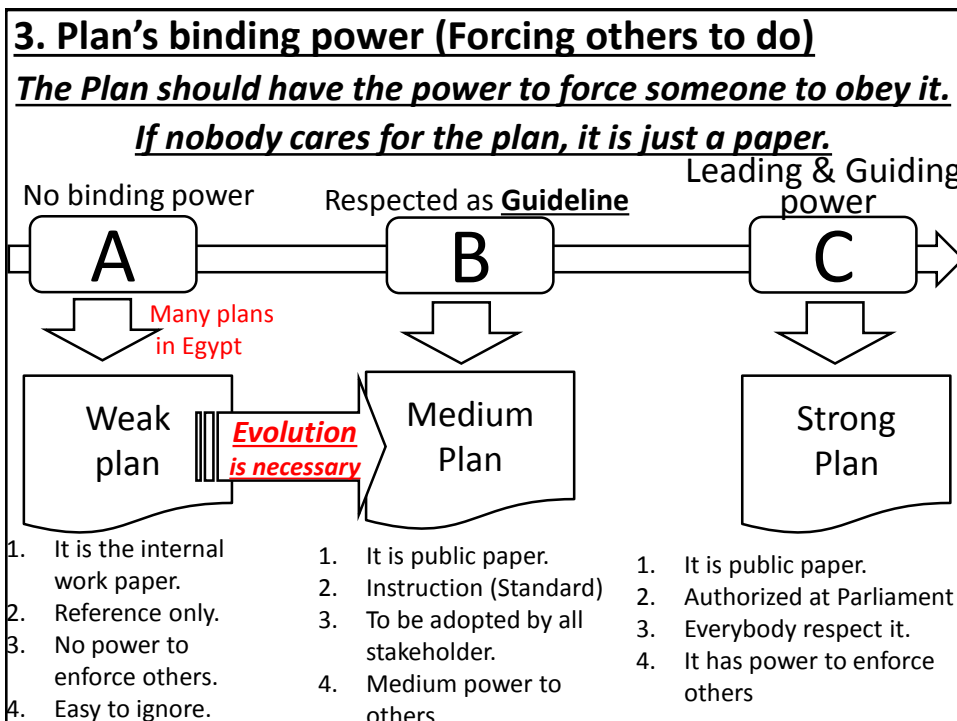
3. Plan's binding power (Forcing others to do)

The Plan should have the power to force someone to obey it.

If nobody cares for the plan, it is just a paper.

No binding power

Respected as Guideline

Leading & Guiding power

A

B

C

Many plans in Egypt

Weak plan

Evolution is necessary

Medium Plan

Strong Plan

1. It is the internal work paper.
2. Reference only.
3. No power to enforce others.
4. Easy to ignore.

1. It is public paper.
2. Instruction (Standard)
3. To be adopted by all stakeholder.
4. Medium power to others

1. It is public paper.
2. Authorized at Parliament
3. Everybody respect it.
4. It has power to enforce others